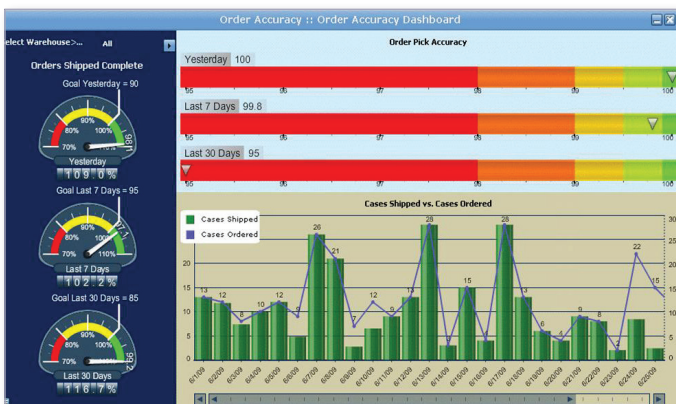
Order Accuracy :: Order Accuracy Dashboard

elect Warehouse>... All

Orders Shipped Complete

Goal Yesterday = 90

70% 80% 90% 100% 98.1

Yesterday

109.0%

Goal Last 7 Days = 95

70% 80% 90% 100% 110% 97.1

Last 7 Days

102.2%

Goal Last 30 Days = 85

70% 80% 90% 100% 99.2

Last 30 Days

116.7%

Order Pick Accuracy

Yesterday 100

95 96 97 98 99 100

Last 7 Days 99.8

95 96 97 98 99 100

Last 30 Days 95

95 96 97 98 99 100

Cases Shipped vs. Cases Ordered

Cases Shipped

Cases Ordered

0 5 10 15 20 25

0 5 10 15 20 25 30

13 12 8 10 12 5 26 21 3 12 13 28 15 28 13 6 4 9 8 22 15

6/1/09 6/2/09 6/3/09 6/4/09 6/5/09 6/6/09 6/7/09 6/8/09 6/9/09 6/10/09 6/11/09 6/12/09 6/13/09 6/14/09 6/15/09 6/16/09 6/17/09 6/18/09 6/19/09 6/20/09 6/21/09 6/22/09 6/23/09 6/24/09 6/25/09 6/26/09